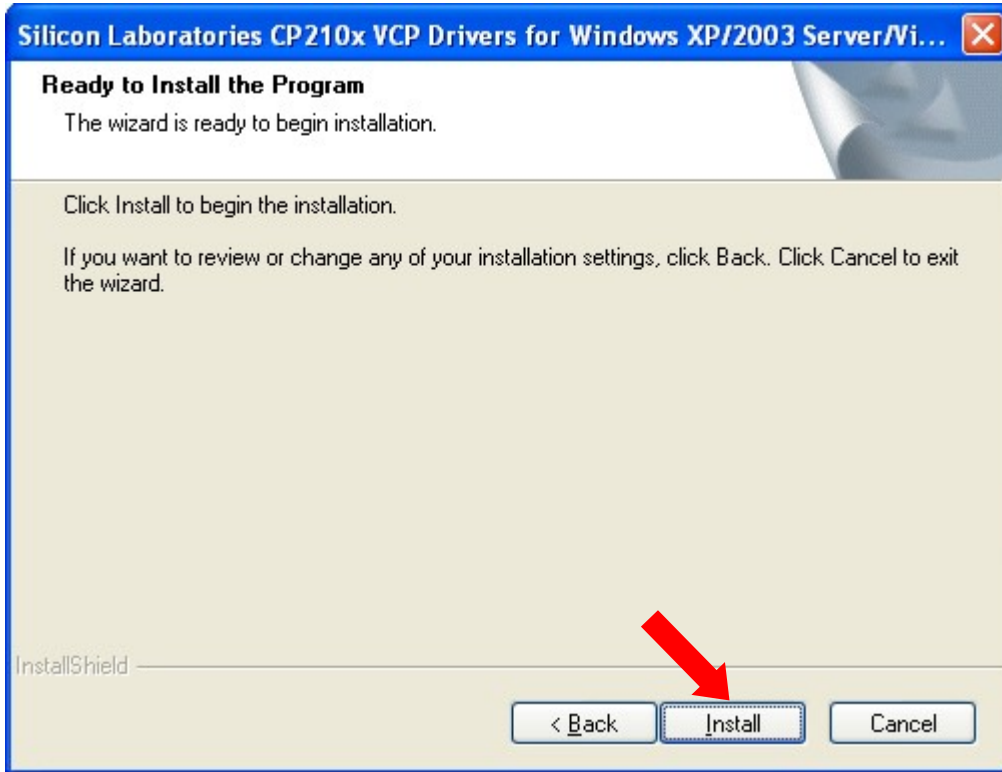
Silicon Laboratories CP210x VCP Drivers for Windows XP/2003 Server/Vi...

Ready to Install the Program

The wizard is ready to begin installation.

Click Install to begin the installation.

If you want to review or change any of your installation settings, click Back. Click Cancel to exit the wizard.

InstallShield

< Back

Install

Cancel